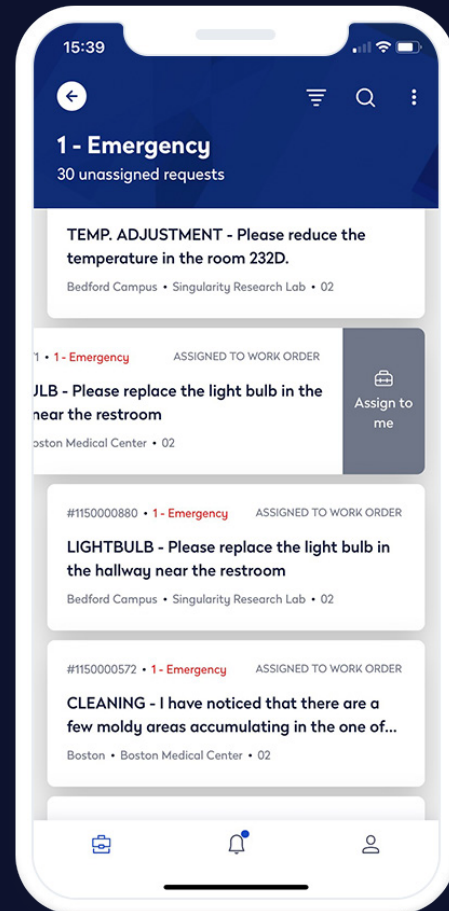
15:39

1 - Emergency
30 unassigned requests

TEMP. ADJUSTMENT - Please reduce the temperature in the room 232D.
Bedford Campus • Singularity Research Lab • 02

1 • 1 - Emergency ASSIGNED TO WORK ORDER
JLB - Please replace the light bulb in the near the restroom
oston Medical Center • 02

Assign to me

#1150000880 • 1 - Emergency ASSIGNED TO WORK ORDER
LIGHTBULB - Please replace the light bulb in the hallway near the restroom
Bedford Campus • Singularity Research Lab • 02

#1150000572 • 1 - Emergency ASSIGNED TO WORK ORDER
CLEANING - I have noticed that there are a few moldy areas accumulating in the one of...
Boston • Boston Medical Center • 02